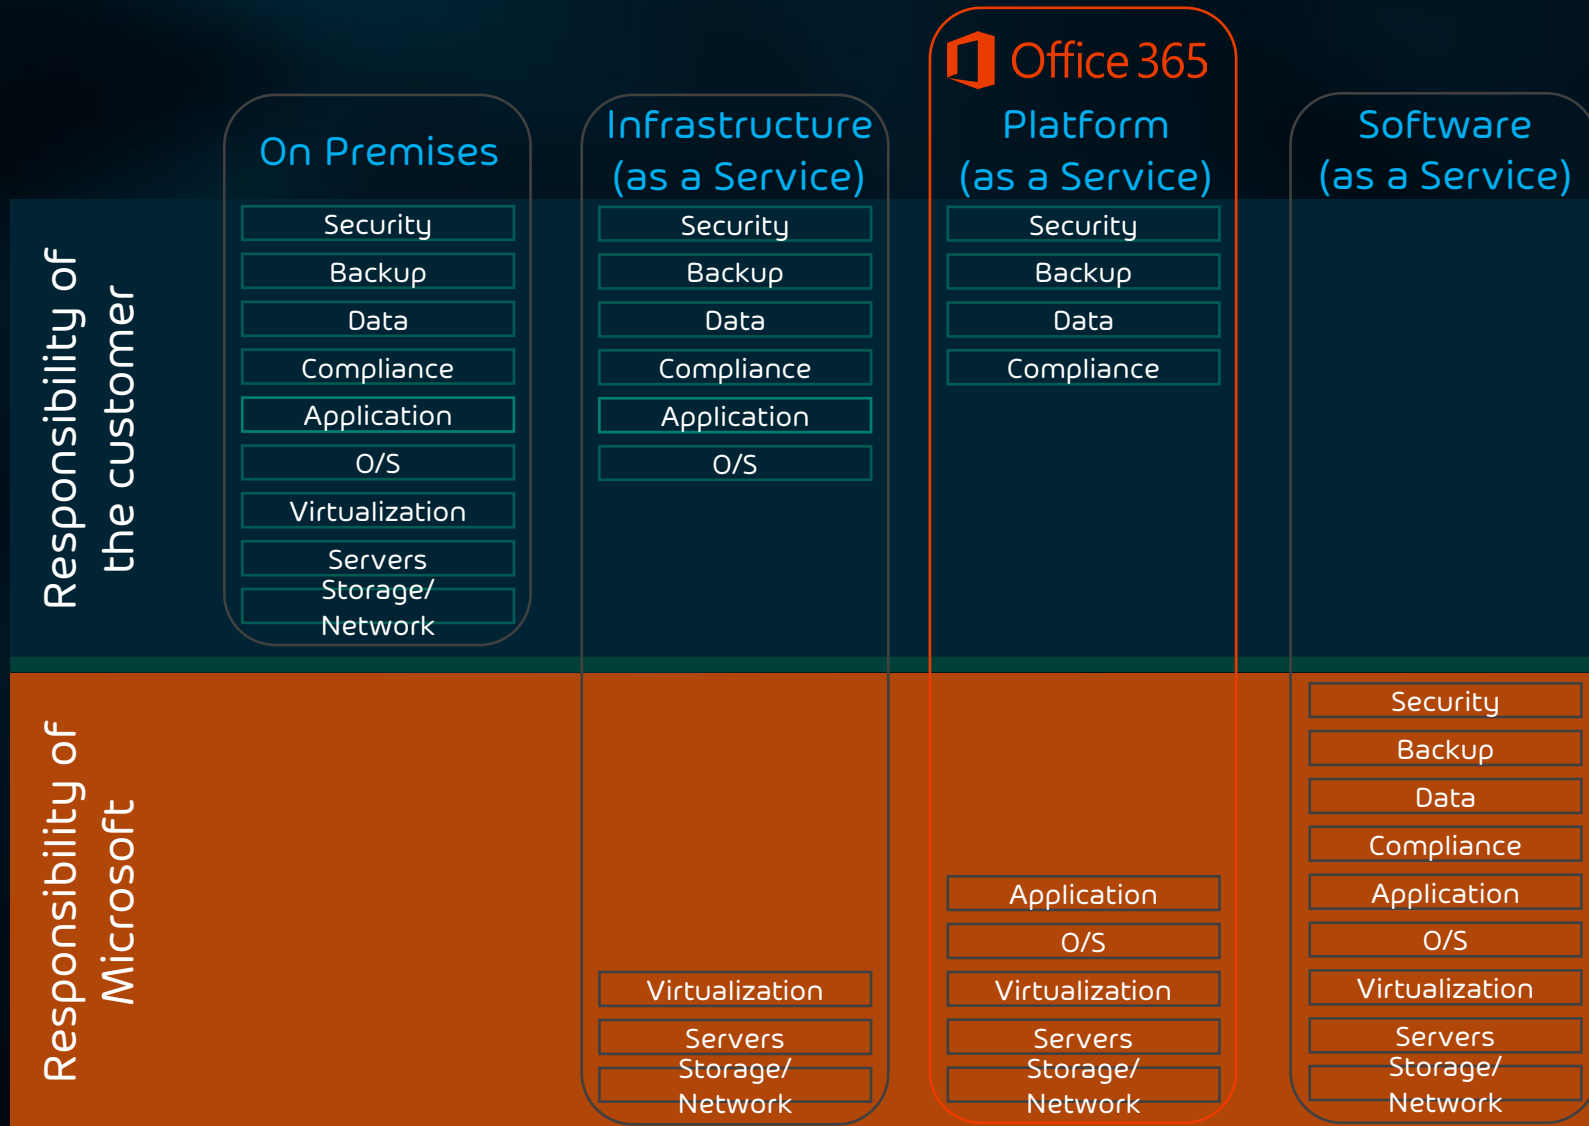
Office 365

Responsibility of the customer

Responsibility of Microsoft

On Premises
Security
Backup
Data
Compliance
Application
O/S
Virtualization
Servers
Storage/ Network

Infrastructure (as a Service)
Security
Backup
Data
Compliance
Application
O/S
Virtualization
Servers
Storage/ Network

Platform (as a Service)
Security
Backup
Data
Compliance
Application
O/S
Virtualization
Servers
Storage/ Network

Software (as a Service)
Security
Backup
Data
Compliance
Application
O/S
Virtualization
Servers
Storage/ Network